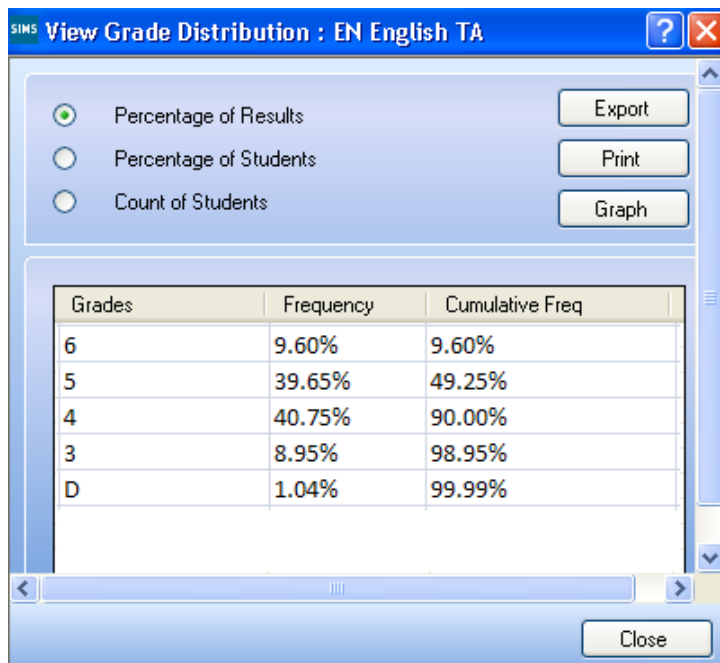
SIMS View Grade Distribution : EN English TA

Percentage of Results
Percentage of Students
Count of Students

Export
Print
Graph

| Grades | Frequency | Cumulative Freq |
|---|---|---|
| 6 | 9.60% | 9.60% |
| 5 | 39.65% | 49.25% |
| 4 | 40.75% | 90.00% |
| 3 | 8.95% | 98.95% |
| D | 1.04% | 99.99% |

Close